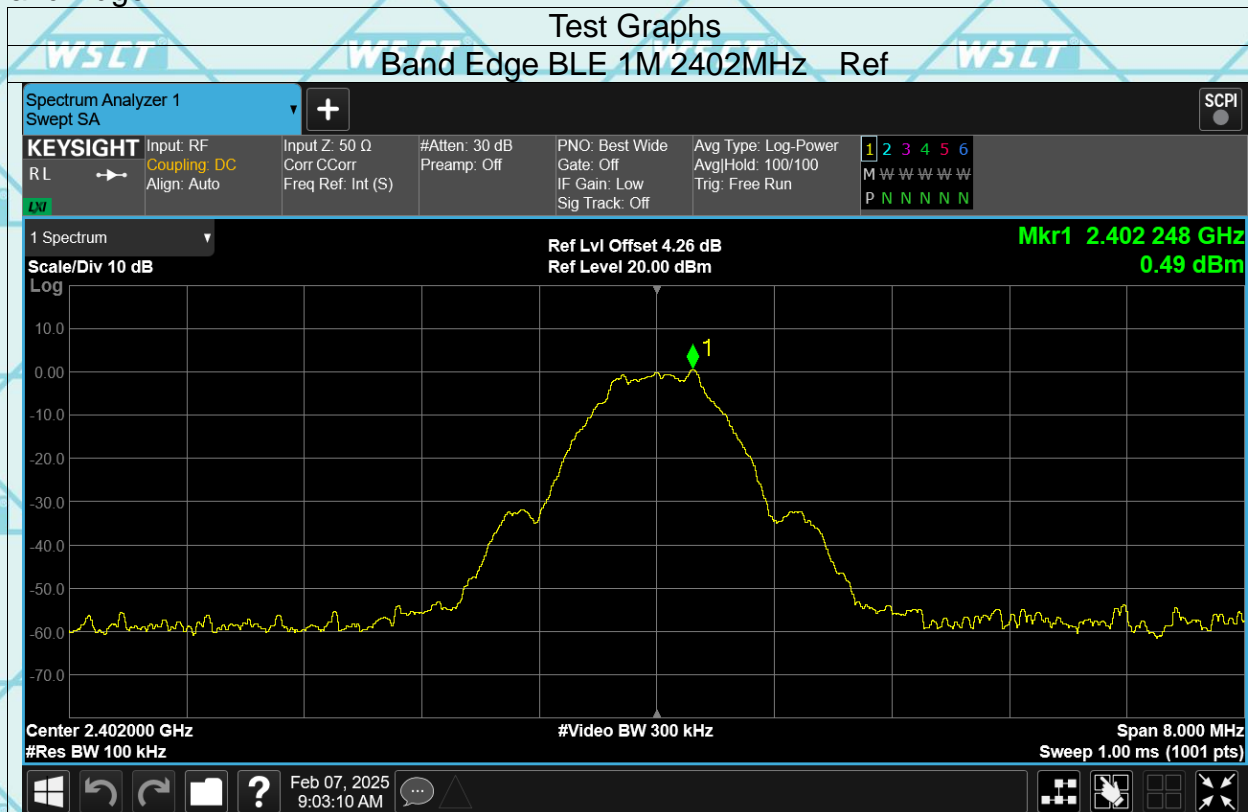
Test Graphs
Band Edge BLE 1M 2402MHz Ref

Spectrum Analyzer 1
Swept SA

SCPI

KEYSIGHT
RL
Input: RF
Coupling: DC
Align: Auto
Input Z: 50 Ω
Corr CCorr
Freq Ref: Int (S)
#Atten: 30 dB
Preamp: Off
PNO: Best Wide
Gate: Off
IF Gain: Low
Sig Track: Off
Avg Type: Log-Power
Avg|Hold: 100/100
Trig: Free Run
1 2 3 4 5 6
M W W W W W
P N N N N N

1 Spectrum
Scale/Div 10 dB
Log
Ref Lvl Offset 4.26 dB
Ref Level 20.00 dBm
Mkr1 2.402 248 GHz
0.49 dBm

10.0
0.00
-10.0
-20.0
-30.0
-40.0
-50.0
-60.0
-70.0

1

Center 2.402000 GHz
#Res BW 100 kHz
#Video BW 300 kHz
Span 8.000 MHz
Sweep 1.00 ms (1001 pts)

Feb 07, 2025
9:03:10 AM